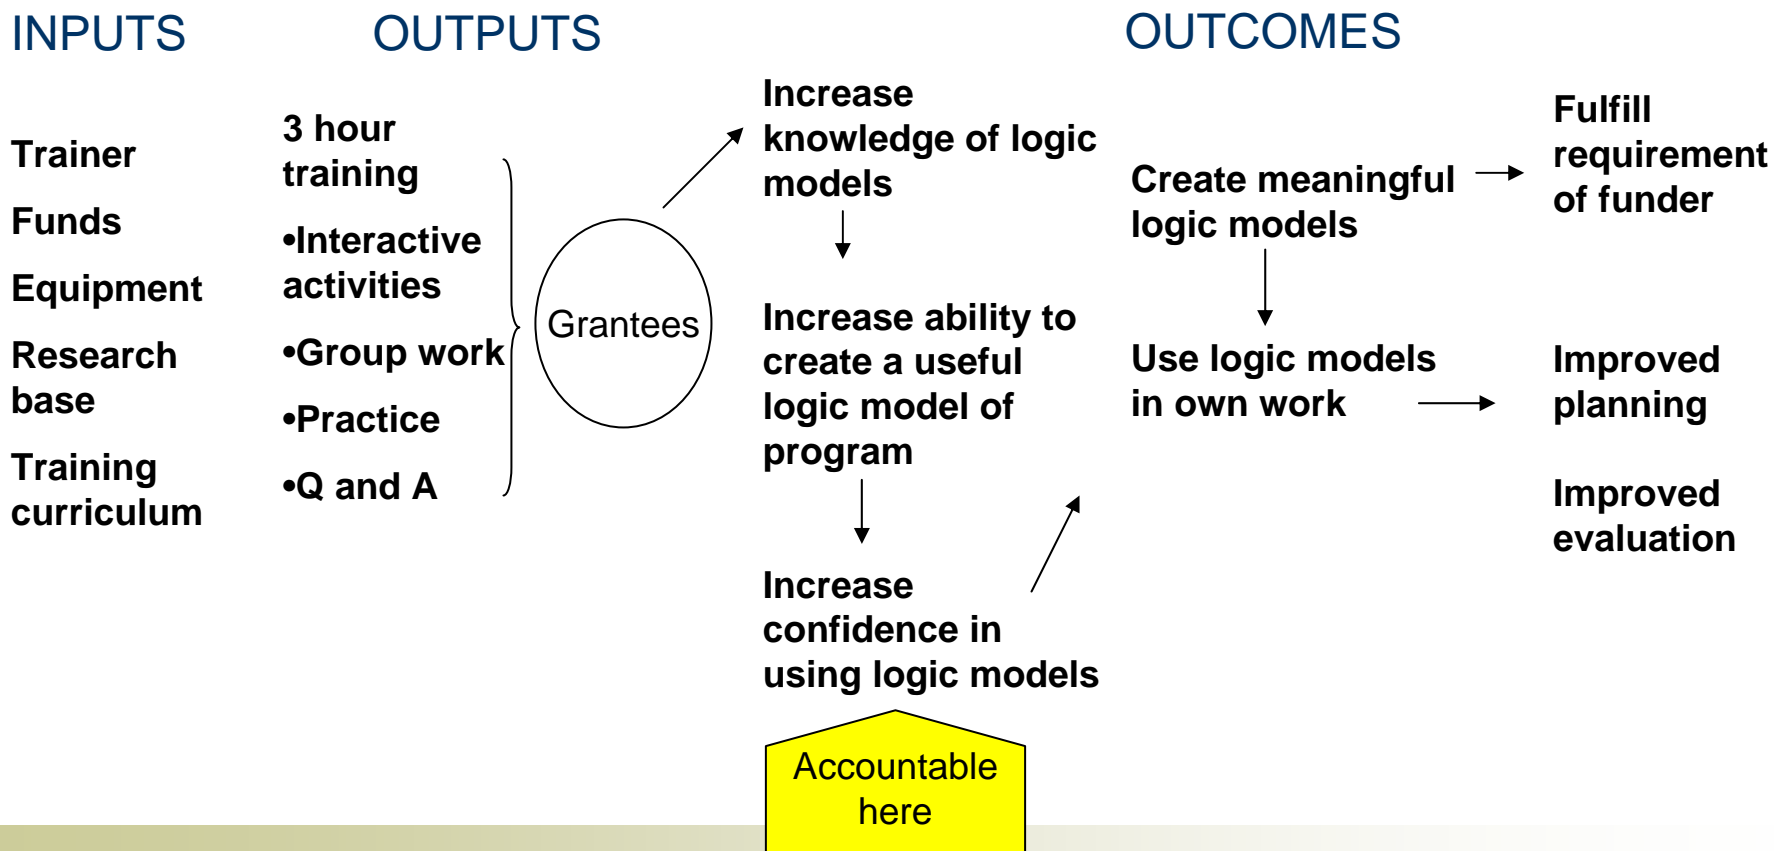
INPUTS

Trainer

Funds

Equipment

Research base

Training curriculum

OUTPUTS

3 hour training

•Interactive activities

•Group work

•Practice

•Q and A

Grantees

OUTCOMES

Increase knowledge of logic models

Increase ability to create a useful logic model of program

Increase confidence in using logic models

Accountable here

Create meaningful logic models

Use logic models in own work

Fulfill requirement of funder

Improved planning

Improved evaluation